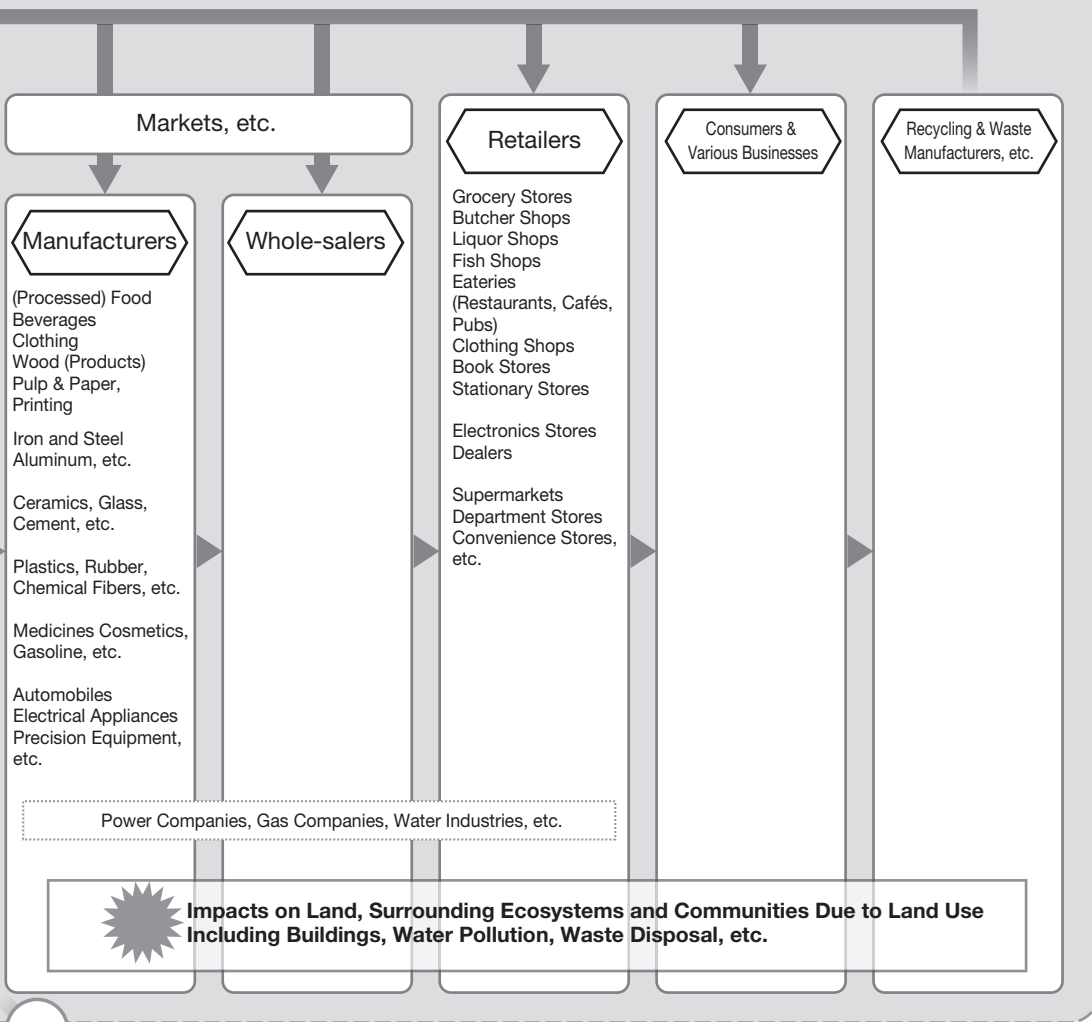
Markets, etc.

Manufacturers

(Processed) Food
Beverages
Clothing
Wood (Products)
Pulp & Paper, Printing

Iron and Steel
Aluminum, etc.

Ceramics, Glass, Cement, etc.

Plastics, Rubber, Chemical Fibers, etc.

Medicines Cosmetics, Gasoline, etc.

Automobiles
Electrical Appliances
Precision Equipment, etc.

Whole-salers

Retailers

Grocery Stores
Butcher Shops
Liquor Shops
Fish Shops
Eateries (Restaurants, Cafés, Pubs)
Clothing Shops
Book Stores
Stationary Stores

Electronics Stores
Dealers

Supermarkets
Department Stores
Convenience Stores, etc.

Consumers & Various Businesses

Recycling & Waste Manufacturers, etc.

Power Companies, Gas Companies, Water Industries, etc.

Impacts on Land, Surrounding Ecosystems and Communities Due to Land Use Including Buildings, Water Pollution, Waste Disposal, etc.